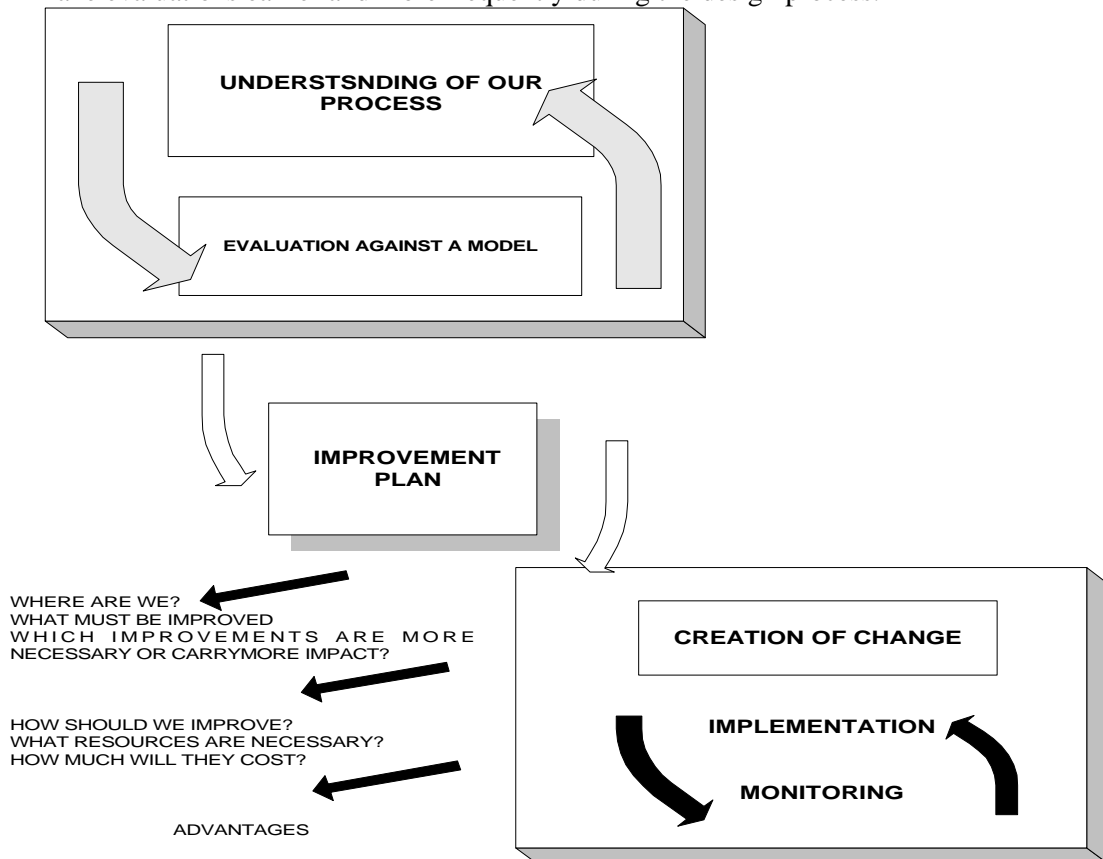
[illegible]

UNDERSTSNDING OF OUR PROCESS

EVALUATION AGAINST A MODEL

IMPROVEMENT PLAN

WHERE ARE WE?
WHAT MUST BE IMPROVED
WHICH IMPROVEMENTS ARE MORE NECESSARY OR CARRYMORE IMPACT?

HOW SHOULD WE IMPROVE?
WHAT RESOURCES ARE NECESSARY?
HOW MUCH WILL THEY COST?

ADVANTAGES

CREATION OF CHANGE

IMPLEMENTATION

MONITORING